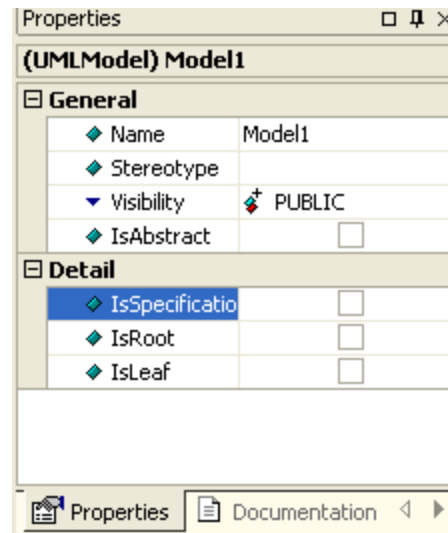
Properties

(UMLModel) Model1

⊟ General

| | |
|---|---|
| Name | Model1 |
| Stereotype | |
| Visibility | PUBLIC |
| IsAbstract | |

⊟ Detail

| | |
|---|---|
| IsSpecificatio | |
| IsRoot | |
| IsLeaf | |

Properties | Documentation